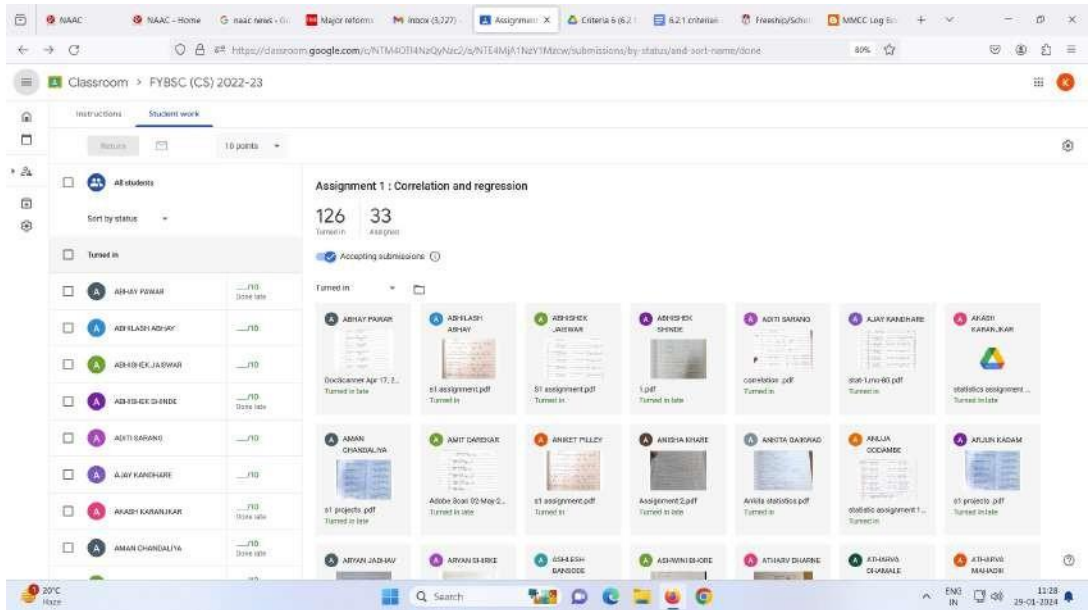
NAAC | NAAC - Home | naac news - | Major reform | Inbox (3,727) | Assignment | Criteria 6 (6.2 | 6.2.1 criteria | Freeship/Schol | MMCC Log En

https://classroom.google.com/c/NTM4OTI4NzQyNzc2/a/NTE4MjA1NzY1Mzcw/submissions/by-status/and-sort-name/done

80%

Classroom > FYBSC (CS) 2022-23

Instructions | Student work

Return | 10 points

All students

Sort by status

Turned in

ABHAY PAWAR ___/10 Done late

ABHILASH ABHAY ___/10

ABHISHEK JAISWAR ___/10

ABHISHEK SHINDE ___/10 Done late

ADITI SARANG ___/10

AJAY KANDHARE ___/10

AKASH KARANJKAR ___/10 Done late

AMAN CHANDALIYA ___/10 Done late

Assignment 1 : Correlation and regression

126 Turned in | 33 Assigned

Accepting submissions

Turned in

ABHAY PAWAR — DocScanner Apr 17, 2... — Turned in late

ABHILASH ABHAY — s1 assignment.pdf — Turned in

ABHISHEK JAISWAR — S1 assignment.pdf — Turned in

ABHISHEK SHINDE — 1.pdf — Turned in late

ADITI SARANG — correlation .pdf — Turned in

AJAY KANDHARE — stat-1.mu-80.pdf — Turned in

AKASH KARANJKAR — statistics assignment ... — Turned in late

AMAN CHANDALIYA — s1 projects .pdf — Turned in late

AMIT DAREKAR — Adobe Scan 02 May 2... — Turned in late

ANIKET PILLEY — s1 assignment.pdf — Turned in

ANISHA KHARE — Assignment 2.pdf — Turned in late

ANKITA GAIKWAD — Ankita statistics.pdf — Turned in

ANUJA GODAMBE — statistic assignment 1... — Turned in

ARJUN KADAM — s1 projects .pdf — Turned in late

ARYAN JADHAV | ARYAN SHIRKE | ASHLESH BANSODE | ASHWINI BHORE | ATHARV DHARNE | ATHARVA DHAMALE | ATHARVA MAHADIK

20°C Haze | Search | ENG IN | 11:28 29-01-2024